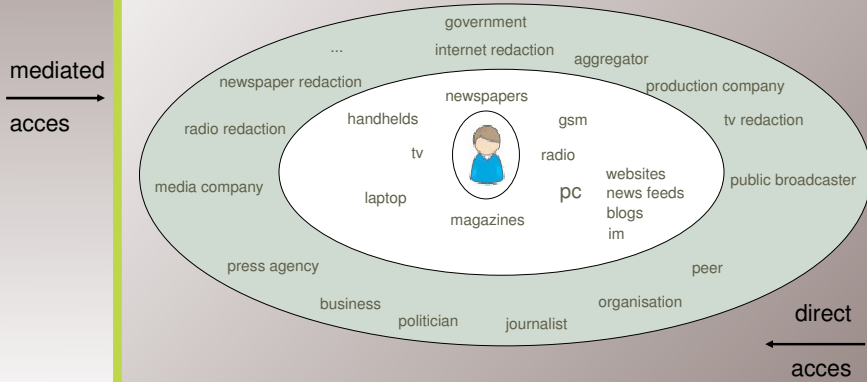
mediated

acces

government

...

internet redaction

aggregator

newspaper redaction

production company

radio redaction

tv redaction

media company

public broadcaster

newspapers

handhelds

gsm

tv

radio

websites
news feeds
blogs
im

pc

laptop

magazines

press agency

peer

business

organisation

politician

journalist

direct

acces